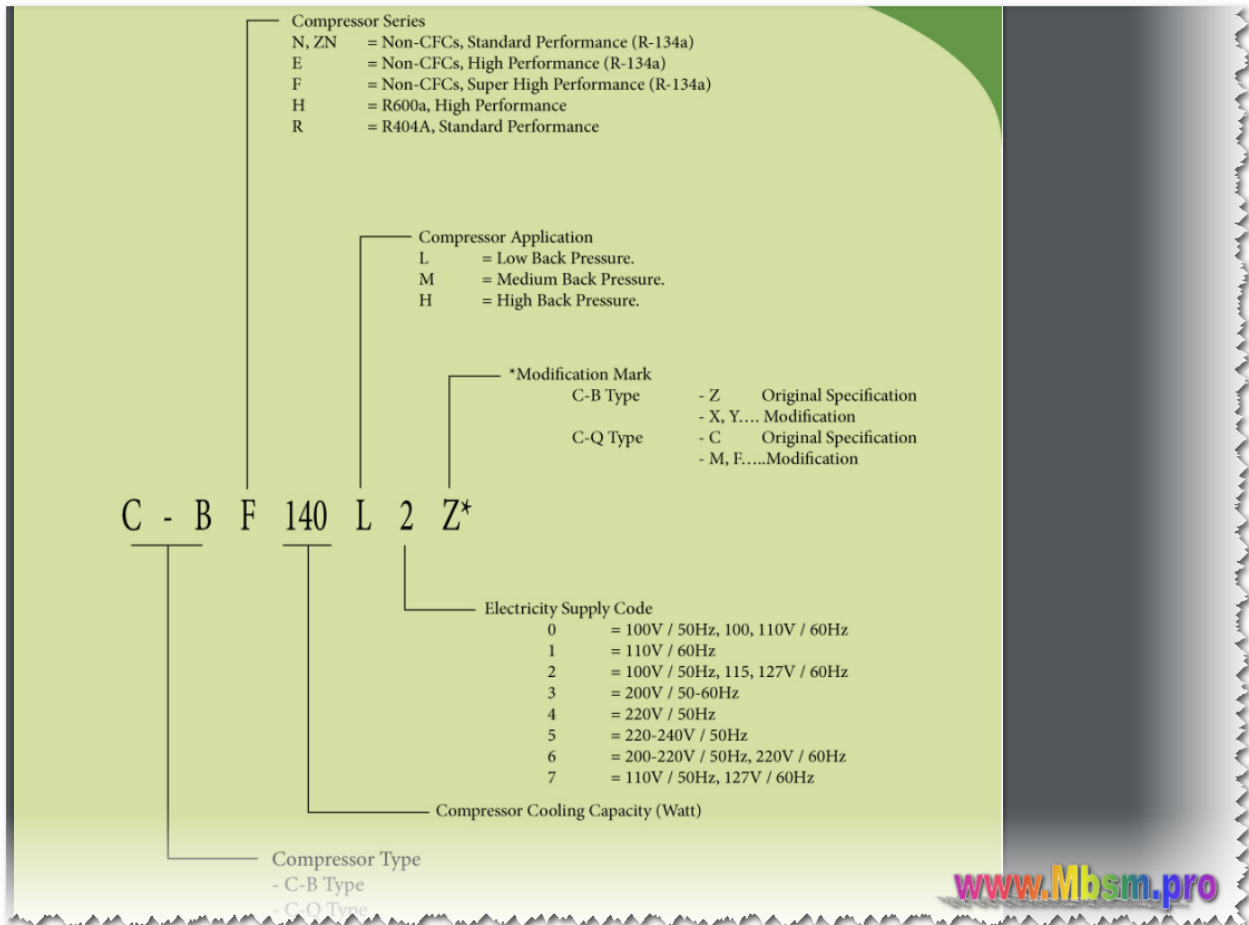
Compressor Series
N, ZN = Non-CFCs, Standard Performance (R-134a)
E = Non-CFCs, High Performance (R-134a)
F = Non-CFCs, Super High Performance (R-134a)
H = R600a, High Performance
R = R404A, Standard Performance

Compressor Application
L = Low Back Pressure.
M = Medium Back Pressure.
H = High Back Pressure.

*Modification Mark
C-B Type - Z Original Specification
- X, Y…. Modification
C-Q Type - C Original Specification
- M, F…..Modification

C - B F 140 L 2 Z*

Electricity Supply Code
0 = 100V / 50Hz, 100, 110V / 60Hz
1 = 110V / 60Hz
2 = 100V / 50Hz, 115, 127V / 60Hz
3 = 200V / 50-60Hz
4 = 220V / 50Hz
5 = 220-240V / 50Hz
6 = 200-220V / 50Hz, 220V / 60Hz
7 = 110V / 50Hz, 127V / 60Hz

Compressor Cooling Capacity (Watt)

Compressor Type
- C-B Type
- C-Q Type

www.Mbsm.pro